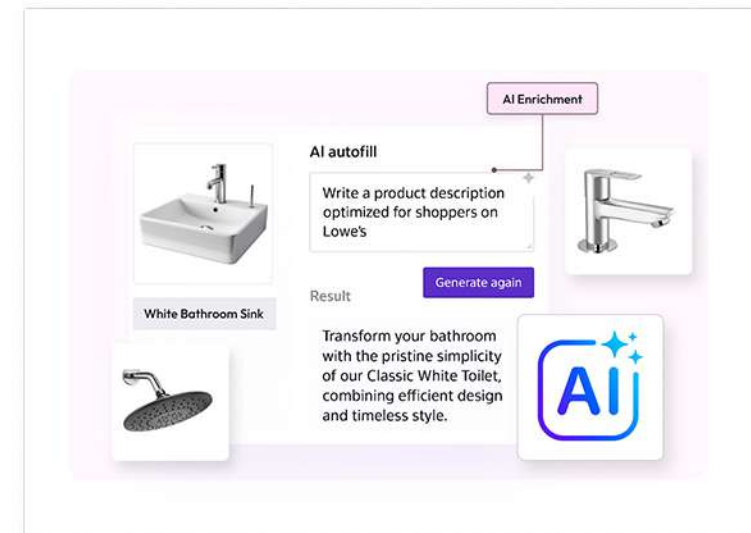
AI Enrichment

AI autofill

Write a product description optimized for shoppers on Lowe's

Generate again

White Bathroom Sink

Result

Transform your bathroom with the pristine simplicity of our Classic White Toilet, combining efficient design and timeless style.

AI